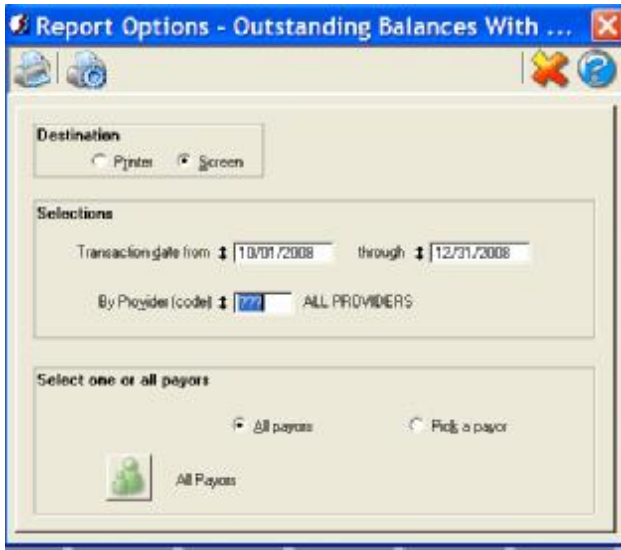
Report Options - Outstanding Balances With ...

Destination
Printer
Screen

Selections
Transaction date from 10/01/2008 through 12/31/2008

By Provider (code) ??? ALL PROVIDERS

Select one or all payors
All payors
Pick a payor
All Payors